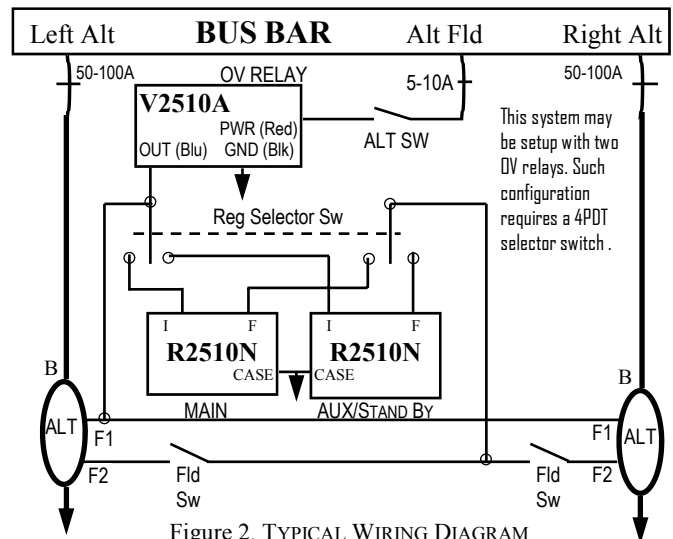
Left Alt **BUS BAR** Alt Fld Right Alt

50-100A

OV RELAY

5-10A

50-100A

V2510A

PWR (Red)

OUT (Blu) GND (Blk)

ALT SW

This system may be setup with two OV relays. Such configuration requires a 4PDT selector switch .

Reg Selector Sw

I F

R2510N

CASE

I F

R2510N

CASE

B

B

MAIN

AUX/STAND BY

ALT

ALT

F1

F1

F2

Fld Sw

Fld Sw

F2

Figure 2. TYPICAL WIRING DIAGRAM